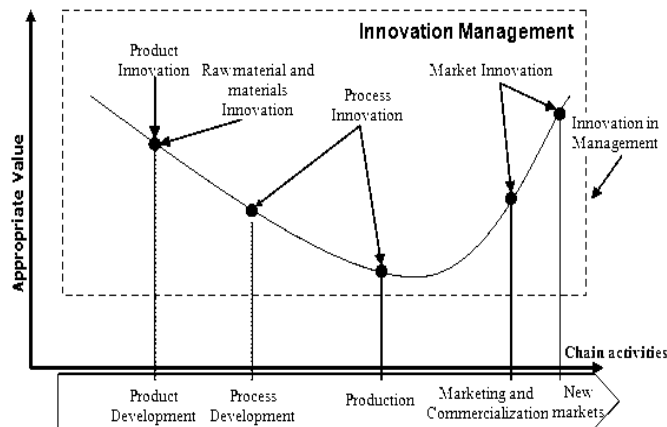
Innovation Management

Product Innovation

Raw material and materials Innovation

Process Innovation

Market Innovation

Innovation in Management

Appropriate Value

Chain activities

Product Development

Process Development

Production

Marketing and Commercialization

New markets